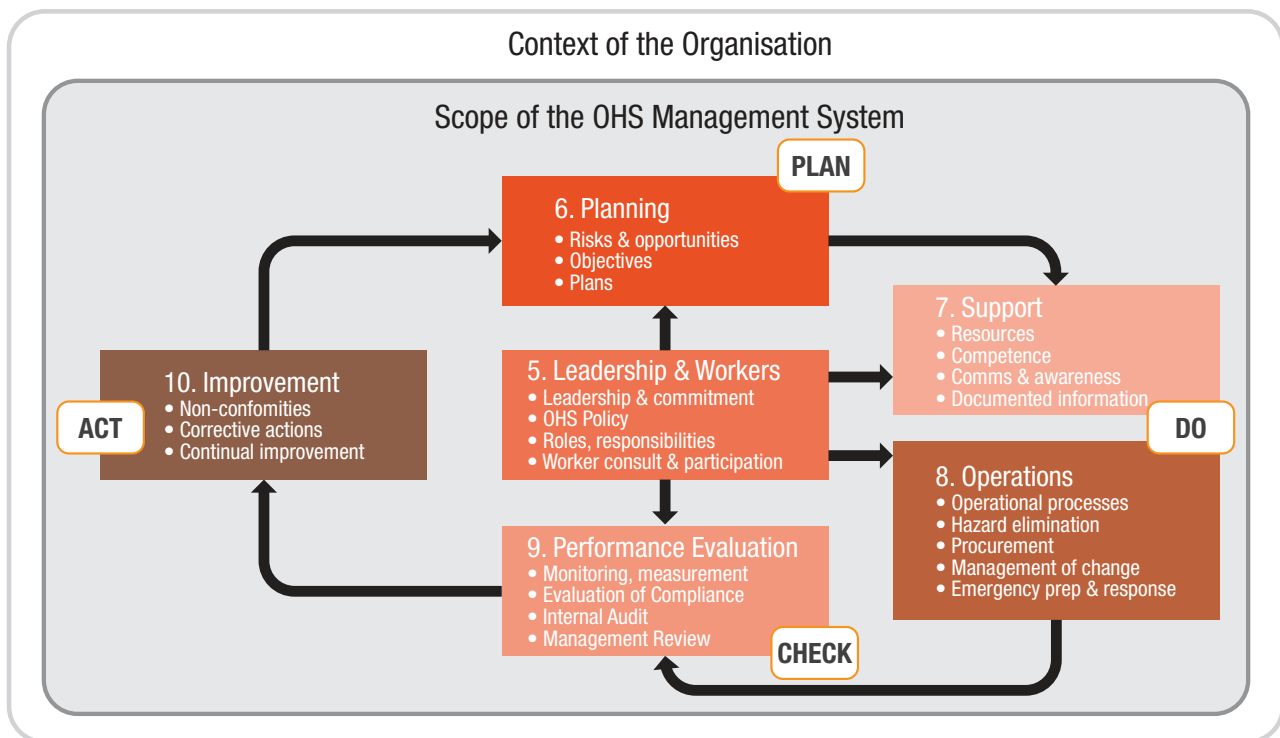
Context of the Organisation

Scope of the OHS Management System

PLAN

6. Planning
• Risks & opportunities
• Objectives
• Plans

7. Support
• Resources
• Competence
• Comms & awareness
• Documented information

DO

10. Improvement
• Non-confomities
• Corrective actions
• Continual improvement

ACT

5. Leadership & Workers
• Leadership & commitment
• OHS Policy
• Roles, responsibilities
• Worker consult & participation

8. Operations
• Operational processes
• Hazard elimination
• Procurement
• Management of change
• Emergency prep & response

9. Performance Evaluation
• Monitoring, measurement
• Evaluation of Compliance
• Internal Audit
• Management Review

CHECK